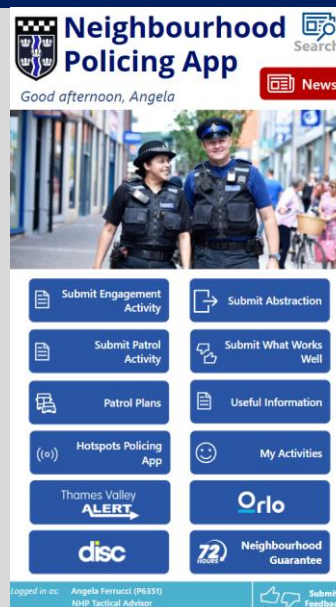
Neighbourhood Policing App

Search

News

Good afternoon, Angela

Submit Engagement Activity

Submit Abstraction

Submit Patrol Activity

Submit What Works Well

Patrol Plans

Useful Information

Hotspots Policing App

My Activities

Thames Valley ALERT

Orlo

disc

72 HOURS

Neighbourhood Guarantee

Logged in as: Angela Ferrucci (P6351) NHP Tactical Advisor

Submit Feedb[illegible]